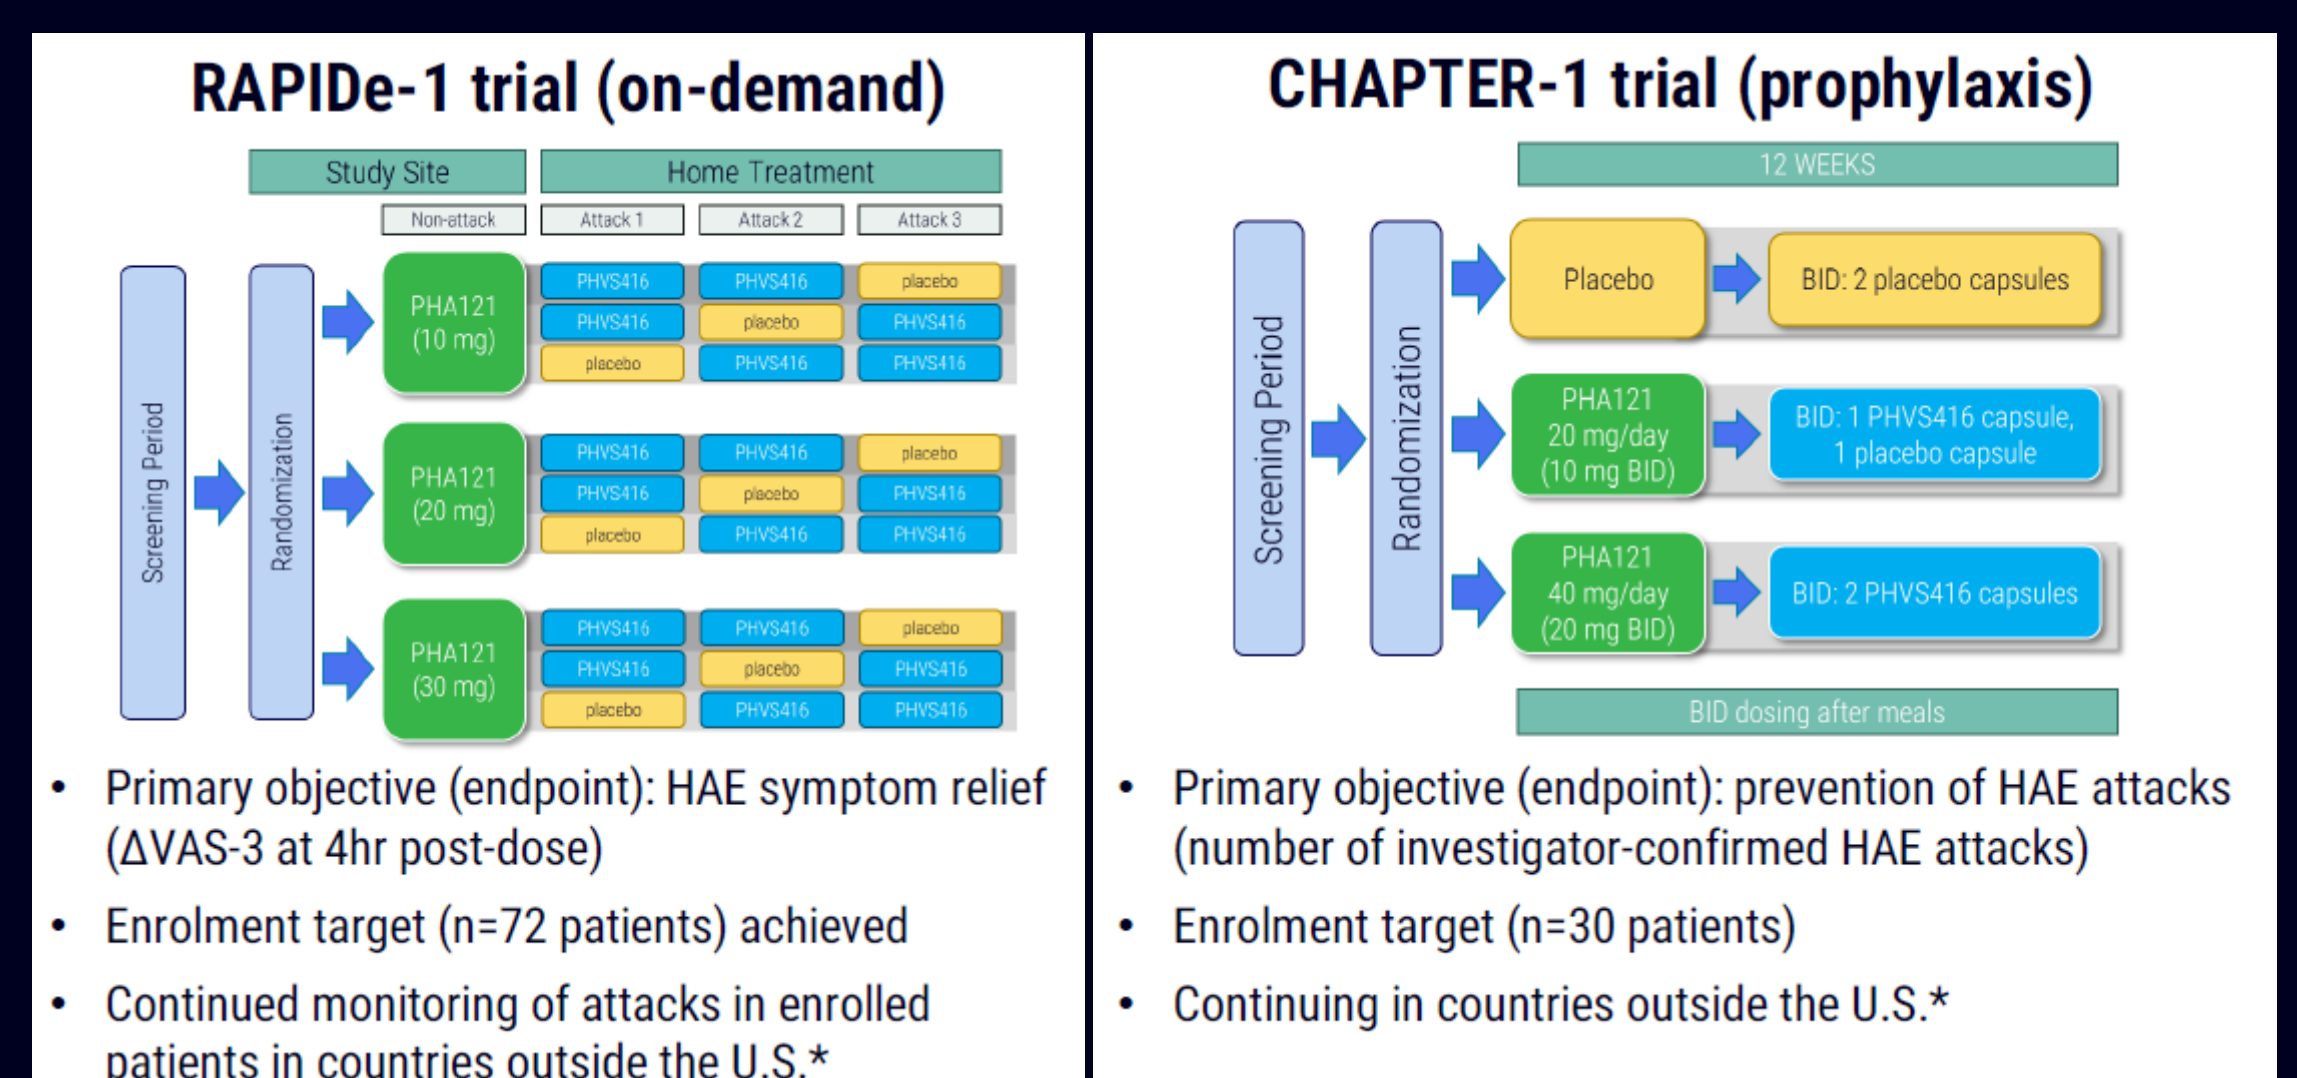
RAPIDe-1 trial (on-demand)

Study Site | Home Treatment

Non-attack | Attack 1 | Attack 2 | Attack 3

Screening Period

Randomization

PHA121 (10 mg)

| PHVS416 | PHVS416 | placebo |
|---|---|---|
| PHVS416 | placebo | PHVS416 |
| placebo | PHVS416 | PHVS416 |

PHA121 (20 mg)

| PHVS416 | PHVS416 | placebo |
|---|---|---|
| PHVS416 | placebo | PHVS416 |
| placebo | PHVS416 | PHVS416 |

PHA121 (30 mg)

| PHVS416 | PHVS416 | placebo |
|---|---|---|
| PHVS416 | placebo | PHVS416 |
| placebo | PHVS416 | PHVS416 |

• Primary objective (endpoint): HAE symptom relief (ΔVAS-3 at 4hr post-dose)

• Enrolment target (n=72 patients) achieved

• Continued monitoring of attacks in enrolled patients in countries outside the U.S.*

CHAPTER-1 trial (prophylaxis)

12 WEEKS

Screening Period

Randomization

Placebo → BID: 2 placebo capsules

PHA121 20 mg/day (10 mg BID) → BID: 1 PHVS416 capsule, 1 placebo capsule

PHA121 40 mg/day (20 mg BID) → BID: 2 PHVS416 capsules

BID dosing after meals

• Primary objective (endpoint): prevention of HAE attacks (number of investigator-confirmed HAE attacks)

• Enrolment target (n=30 patients)

• Continuing in countries outside the U.S.*